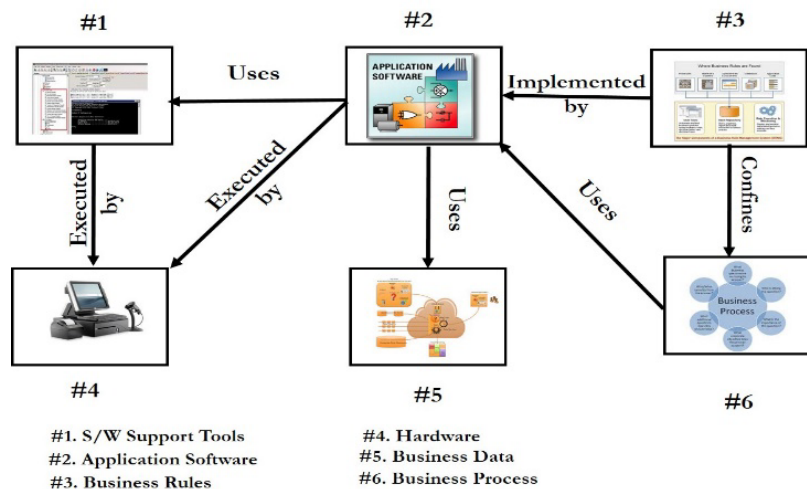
#1

#2

#3

Uses

APPLICATION SOFTWARE

Implemented by

Executed by

Executed by

Uses

Uses

Confines

Business Process

#4

#5

#6

#1. S/W Support Tools
#2. Application Software
#3. Business Rules

#4. Hardware
#5. Business Data
#6. Business Process